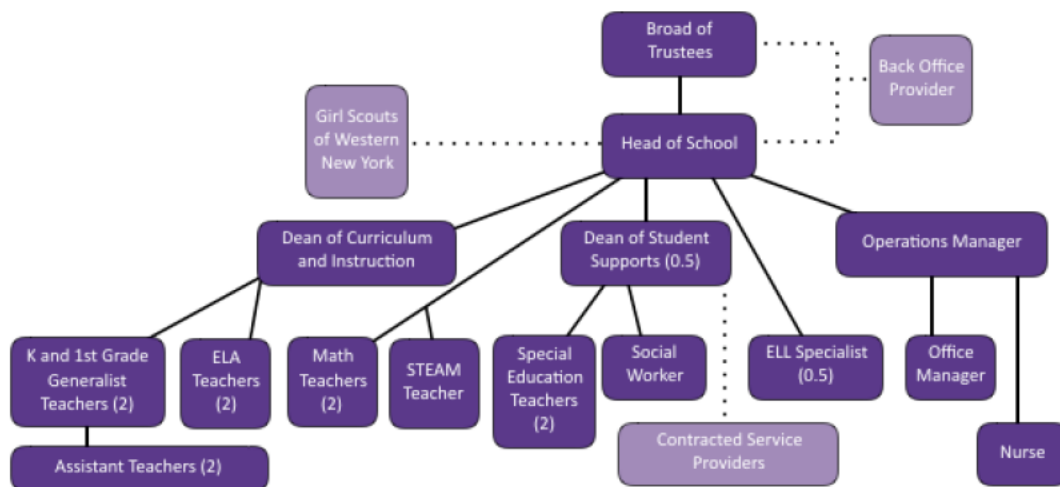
Broad of Trustees

Back Office Provider

Girl Scouts of Western New York

Head of School

Dean of Curriculum and Instruction

Dean of Student Supports (0.5)

Operations Manager

K and 1st Grade Generalist Teachers (2)

ELA Teachers (2)

Math Teachers (2)

STEAM Teacher

Special Education Teachers (2)

Social Worker

ELL Specialist (0.5)

Office Manager

Assistant Teachers (2)

Contracted Service Providers

Nurse